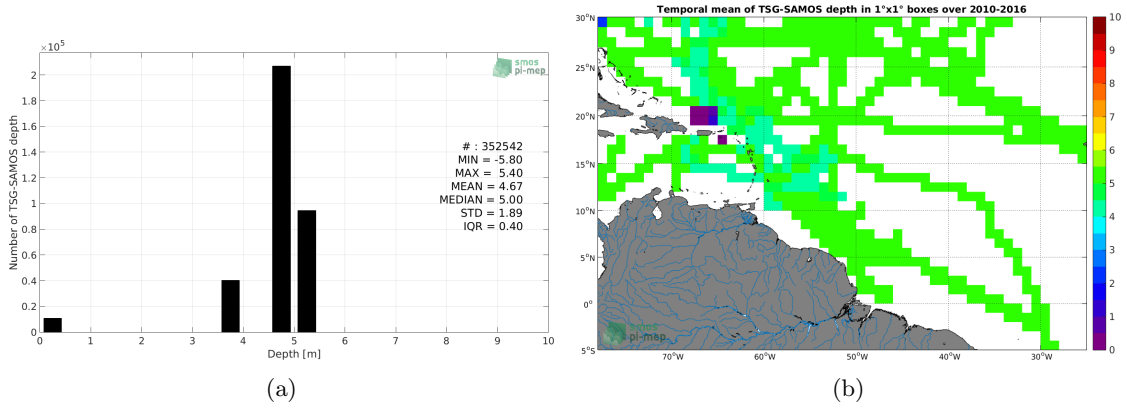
$\times10^5$
2
1.8
1.6
1.4
1.2
1
0.8
0.6
0.4
0.2
0
Number of TSG-SAMOS depth
smos pi-mep
# : 352542
MIN = -5.80
MAX = 5.40
MEAN = 4.67
MEDIAN = 5.00
STD = 1.89
IQR = 0.40
0 1 2 3 4 5 6 7 8 9 10
Depth [m]

(a)

Temporal mean of TSG-SAMOS depth in 1°x1° boxes over 2010-2016
30°N
25°N
20°N
15°N
10°N
5°N
0°
5°S
70°W 60°W 50°W 40°W 30°W
smos pi-mep
10
9
8
7
6
5
4
3
2
1
0

(b)